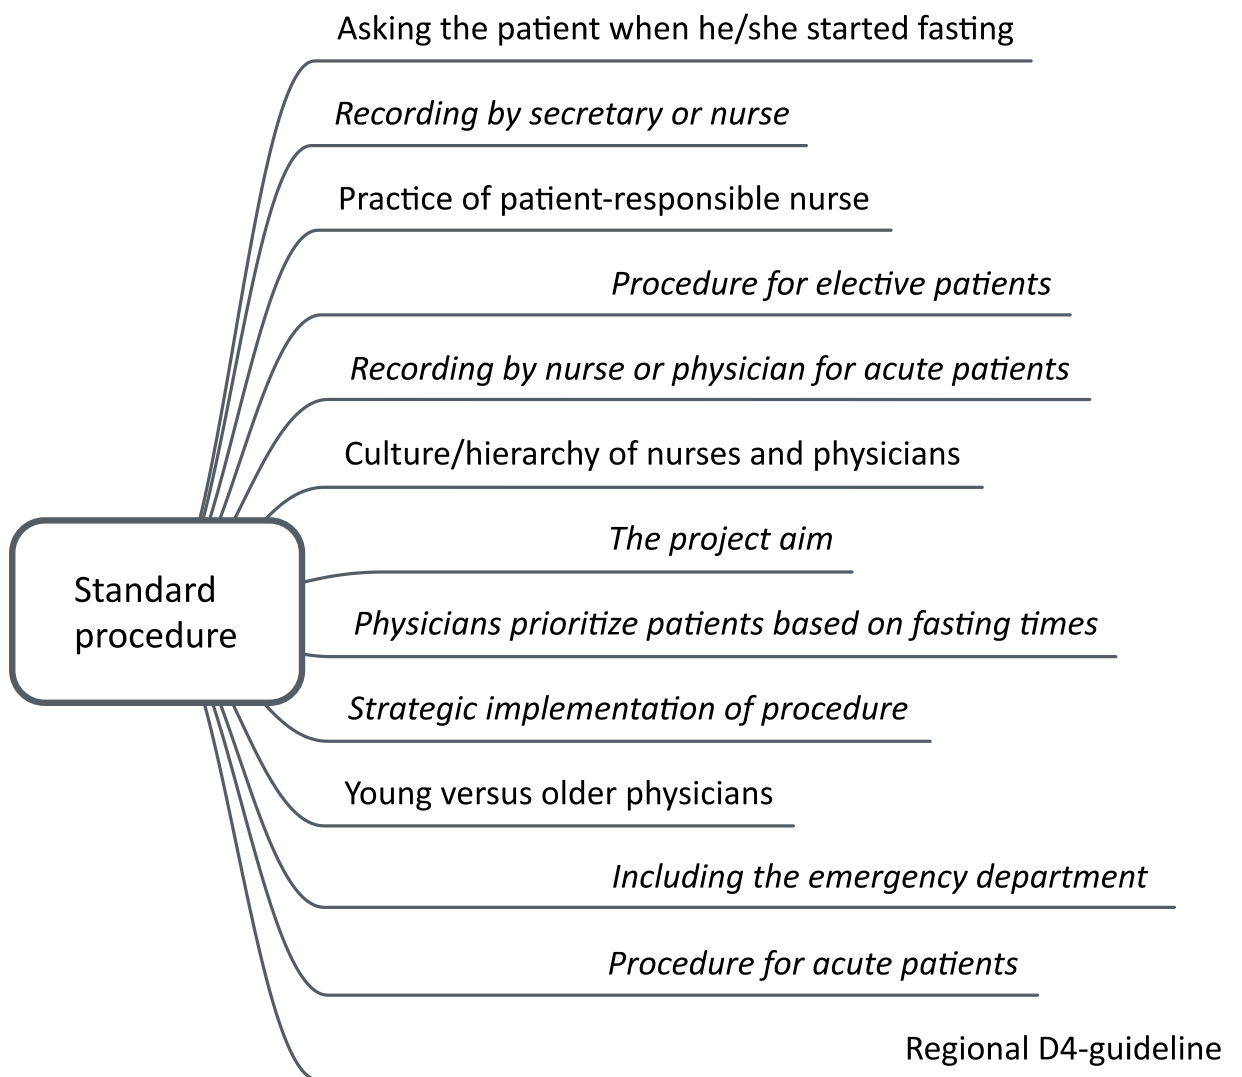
Standard procedure

Asking the patient when he/she started fasting

*Recording by secretary or nurse*

Practice of patient-responsible nurse

*Procedure for elective patients*

*Recording by nurse or physician for acute patients*

Culture/hierarchy of nurses and physicians

*The project aim*

*Physicians prioritize patients based on fasting times*

*Strategic implementation of procedure*

Young versus older physicians

*Including the emergency department*

*Procedure for acute patients*

Regional D4-guideline